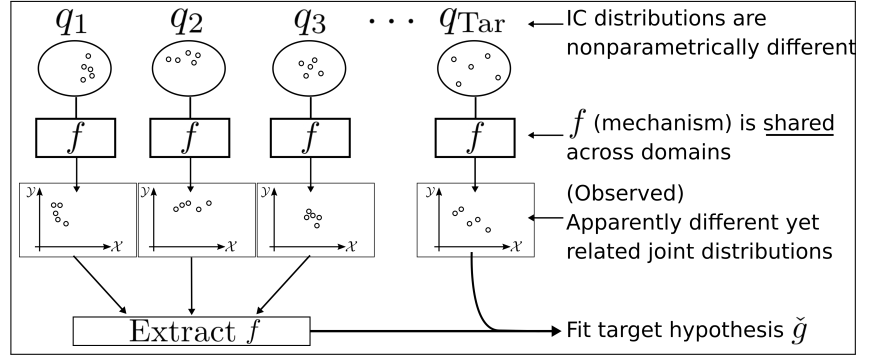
$q_1$ $q_2$ $q_3$ $\cdots$ $q_{\mathrm{Tar}}$

IC distributions are nonparametrically different

$f$ $f$ $f$ $f$

$f$ (mechanism) is shared across domains

$\mathcal{Y}$ $\mathcal{X}$ $\mathcal{Y}$ $\mathcal{X}$ $\mathcal{Y}$ $\mathcal{X}$ $\mathcal{Y}$ $\mathcal{X}$

(Observed)
Apparently different yet related joint distributions

Extract $f$

Fit target hypothesis $\check{g}$